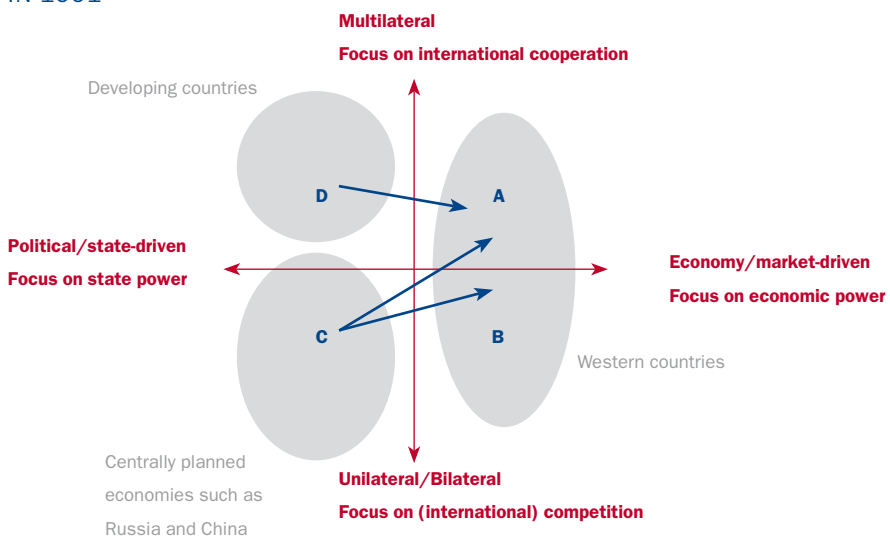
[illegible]

Multilateral

Focus on international cooperation

Developing countries

D

A

Political/state-driven

Focus on state power

Economy/market-driven

Focus on economic power

C

B

Western countries

Centrally planned economies such as Russia and China

Unilateral/Bilateral

Focus on (international) competition